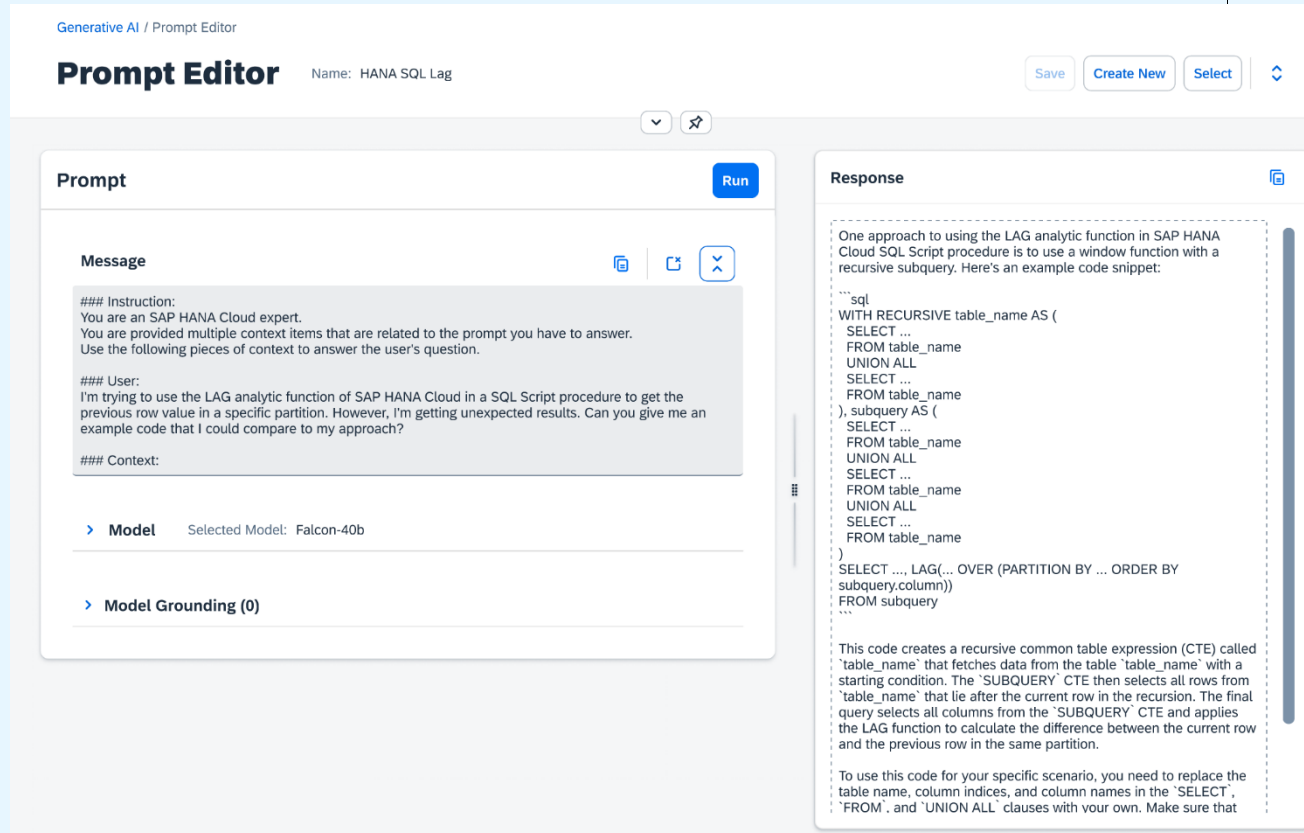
Generative AI / Prompt Editor

Prompt Editor

Name: HANA SQL Lag

Save Create New Select

Prompt

Run

Message

### Instruction:
You are an SAP HANA Cloud expert.
You are provided multiple context items that are related to the prompt you have to answer.
Use the following pieces of context to answer the user's question.

### User:
I'm trying to use the LAG analytic function of SAP HANA Cloud in a SQL Script procedure to get the previous row value in a specific partition. However, I'm getting unexpected results. Can you give me an example code that I could compare to my approach?

### Context:

Model Selected Model: Falcon-40b

Model Grounding (0)

Response

One approach to using the LAG analytic function in SAP HANA Cloud SQL Script procedure is to use a window function with a recursive subquery. Here's an example code snippet:

```sql
WITH RECURSIVE table_name AS (
SELECT ...
FROM table_name
UNION ALL
SELECT ...
FROM table_name
), subquery AS (
SELECT ...
FROM table_name
UNION ALL
SELECT ...
FROM table_name
UNION ALL
SELECT ...
FROM table_name
)
SELECT ..., LAG(... OVER (PARTITION BY ... ORDER BY subquery.column))
FROM subquery
```

This code creates a recursive common table expression (CTE) called `table_name` that fetches data from the table `table_name` with a starting condition. The `SUBQUERY` CTE then selects all rows from `table_name` that lie after the current row in the recursion. The final query selects all columns from the `SUBQUERY` CTE and applies the LAG function to calculate the difference between the current row and the previous row in the same partition.

To use this code for your specific scenario, you need to replace the table name, column indices, and column names in the `SELECT`, `FROM`, and `UNION ALL` clauses with your own. Make sure that